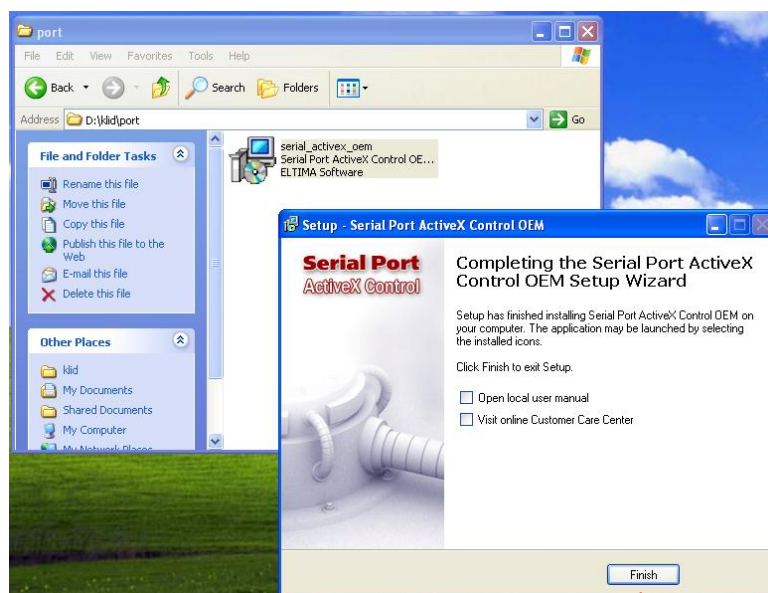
port

File Edit View Favorites Tools Help

Back Search Folders

Address D:\klid\port Go

File and Folder Tasks

Rename this file
Move this file
Copy this file
Publish this file to the Web
E-mail this file
Delete this file

Other Places

klid
My Documents
Shared Documents
My Computer
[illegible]

serial_activex_oem
Serial Port ActiveX Control OE...
ELTIMA Software

Setup - Serial Port ActiveX Control OEM

Serial Port
ActiveX Control

Completing the Serial Port ActiveX Control OEM Setup Wizard

Setup has finished installing Serial Port ActiveX Control OEM on your computer. The application may be launched by selecting the installed icons.

Click Finish to exit Setup.

Open local user manual
Visit online Customer Care Center

Finish